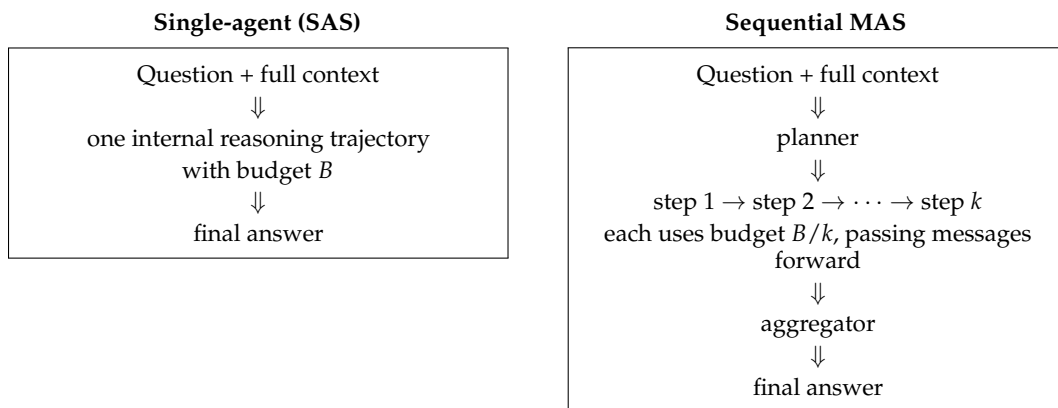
**Single-agent (SAS)**

Question + full context
$\Downarrow$
one internal reasoning trajectory with budget $B$
$\Downarrow$
final answer

**Sequential MAS**

Question + full context
$\Downarrow$
planner
$\Downarrow$
step 1 $\rightarrow$ step 2 $\rightarrow \cdots \rightarrow$ step $k$
each uses budget $B/k$, passing messages forward
$\Downarrow$
aggregator
$\Downarrow$
final answer